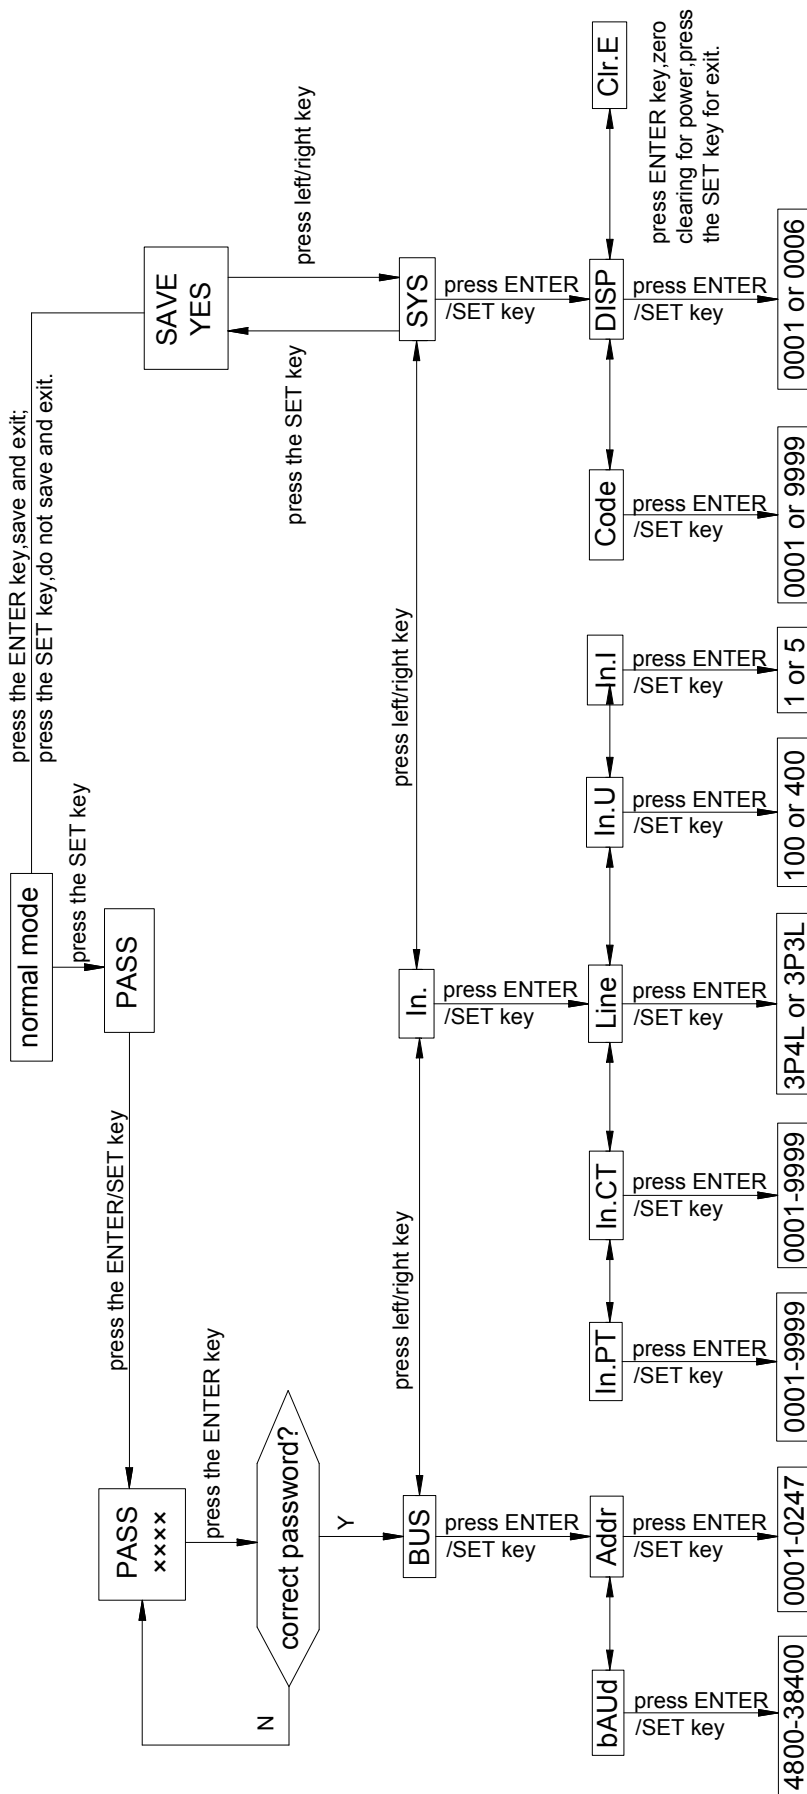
normal mode

press the SET key

PASS

press the ENTER key,save and exit;
press the SET key,do not save and exit.

SAVE
YES

press the SET key

press left/right key

press the ENTER/SET key

PASS
××××

press the ENTER key

correct password?

Y

N

BUS

press left/right key

In.

press left/right key

SYS

press ENTER
/SET key

press ENTER
/SET key

press ENTER
/SET key

bAUd

press ENTER
/SET key

4800-38400

Addr

press ENTER
/SET key

0001-0247

In.PT

press ENTER
/SET key

0001-9999

In.CT

press ENTER
/SET key

0001-9999

Line

press ENTER
/SET key

3P4L or 3P3L

In.U

press ENTER
/SET key

100 or 400

In.I

press ENTER
/SET key

1 or 5

Code

press ENTER
/SET key

0001 or 9999

DISP

press ENTER
/SET key

0001 or 0006

Clr.E

press ENTER key,zero clearing for power,press the SET key for exit.